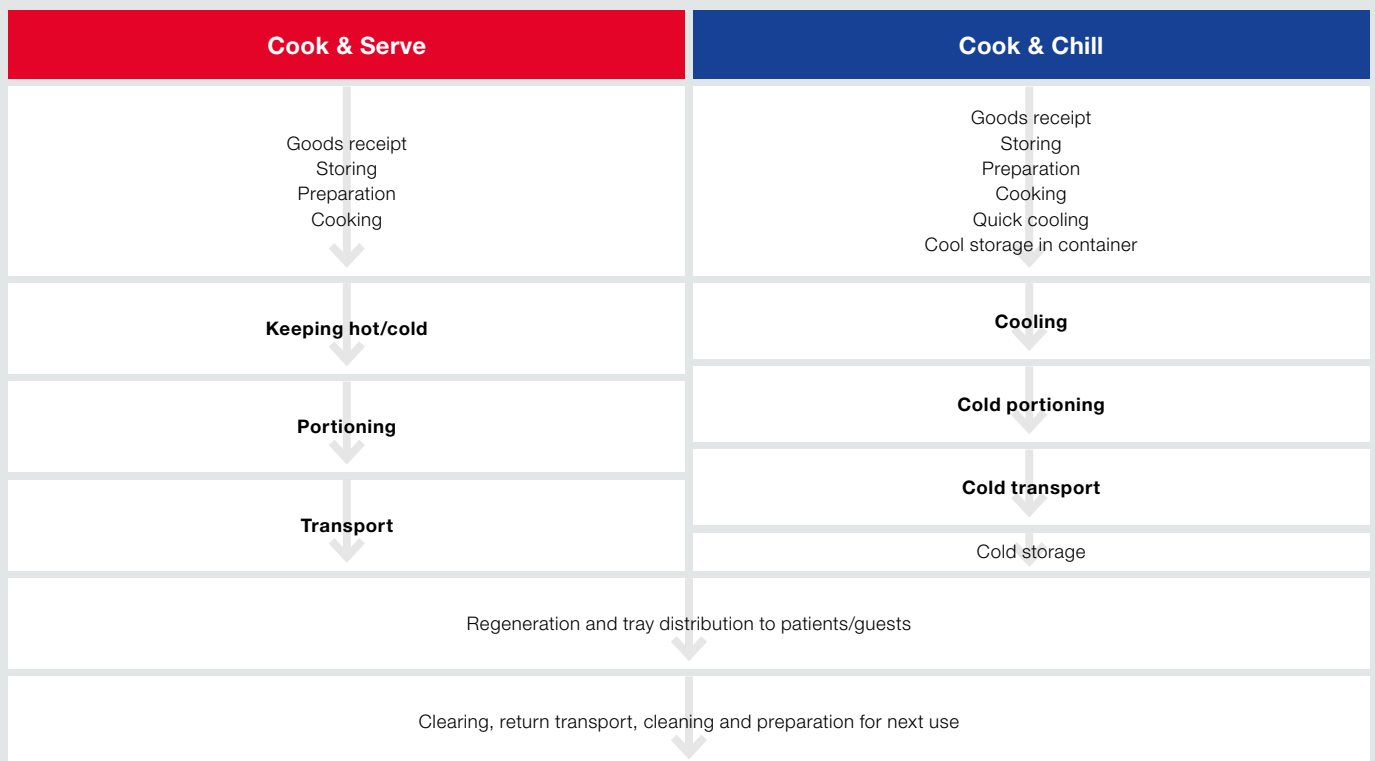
Cook & Serve

Goods receipt
Storing
Preparation
Cooking

Keeping hot/cold

Portioning

Transport

Cook & Chill

Goods receipt
Storing
Preparation
Cooking
Quick cooling
Cool storage in container

Cooling

Cold portioning

Cold transport

Cold storage

Regeneration and tray distribution to patients/guests

Clearing, return transport, cleaning and preparation for next use